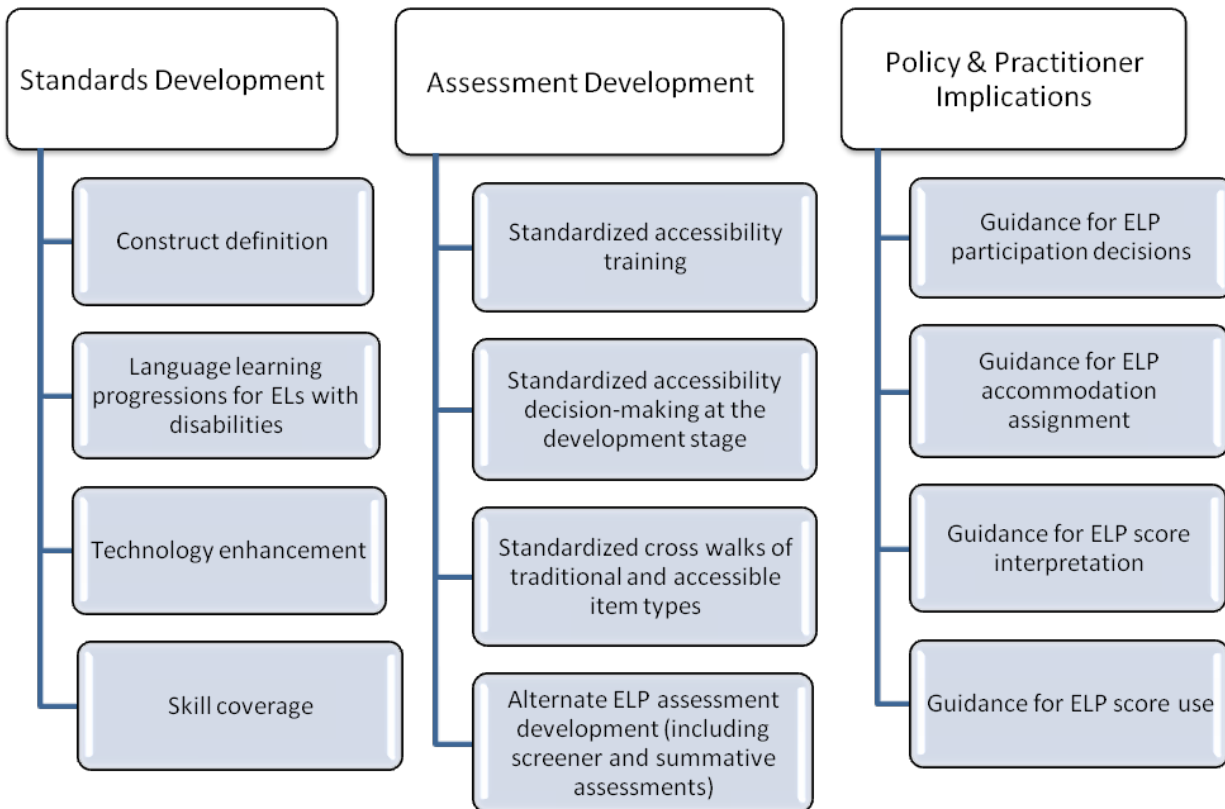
Standards Development

Construct definition

Language learning progressions for ELs with disabilities

Technology enhancement

Skill coverage

Assessment Development

Standardized accessibility training

Standardized accessibility decision-making at the development stage

Standardized cross walks of traditional and accessible item types

Alternate ELP assessment development (including screener and summative assessments)

Policy & Practitioner Implications

Guidance for ELP participation decisions

Guidance for ELP accommodation assignment

Guidance for ELP score interpretation

Guidance for ELP score use